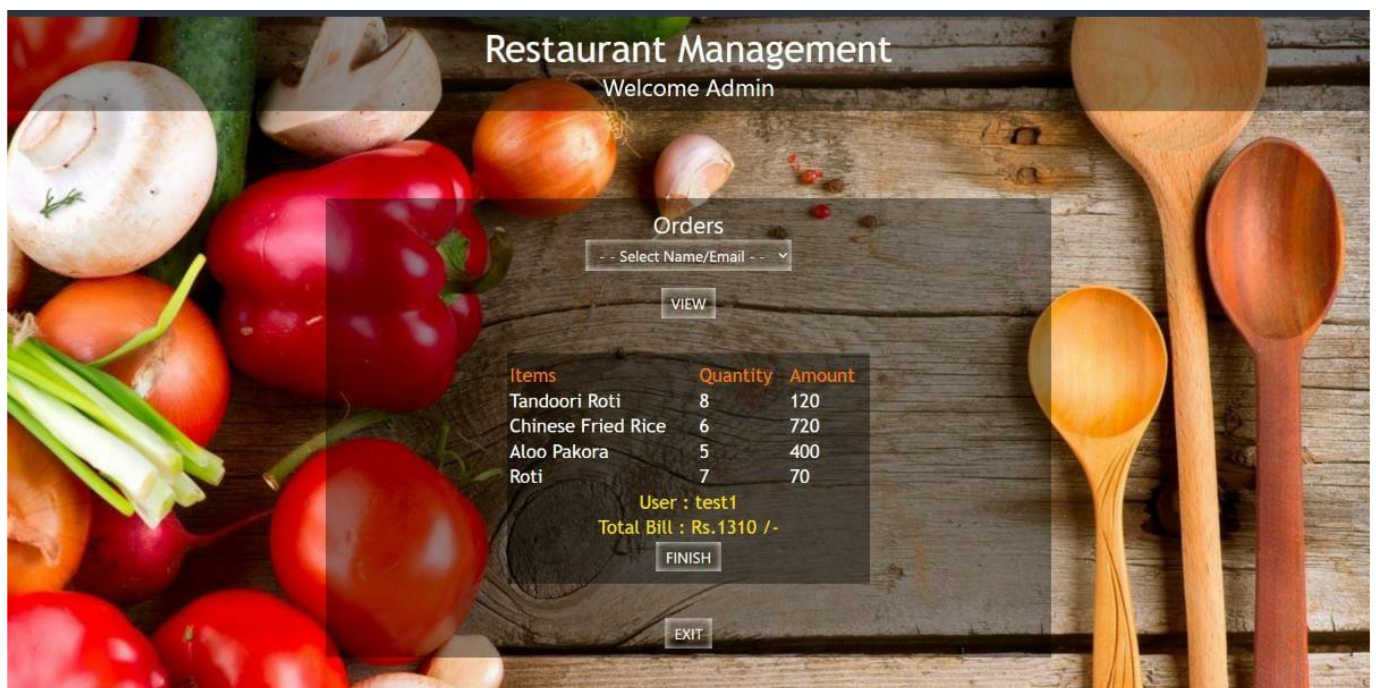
Restaurant Management
Welcome Admin

Orders
- - Select Name/Email - -

VIEW

| Items | Quantity | Amount |
|---|---|---|
| Tandoori Roti | 8 | 120 |
| Chinese Fried Rice | 6 | 720 |
| Aloo Pakora | 5 | 400 |
| Roti | 7 | 70 |

User : test1
Total Bill : Rs.1310 /-
FINISH

EXIT